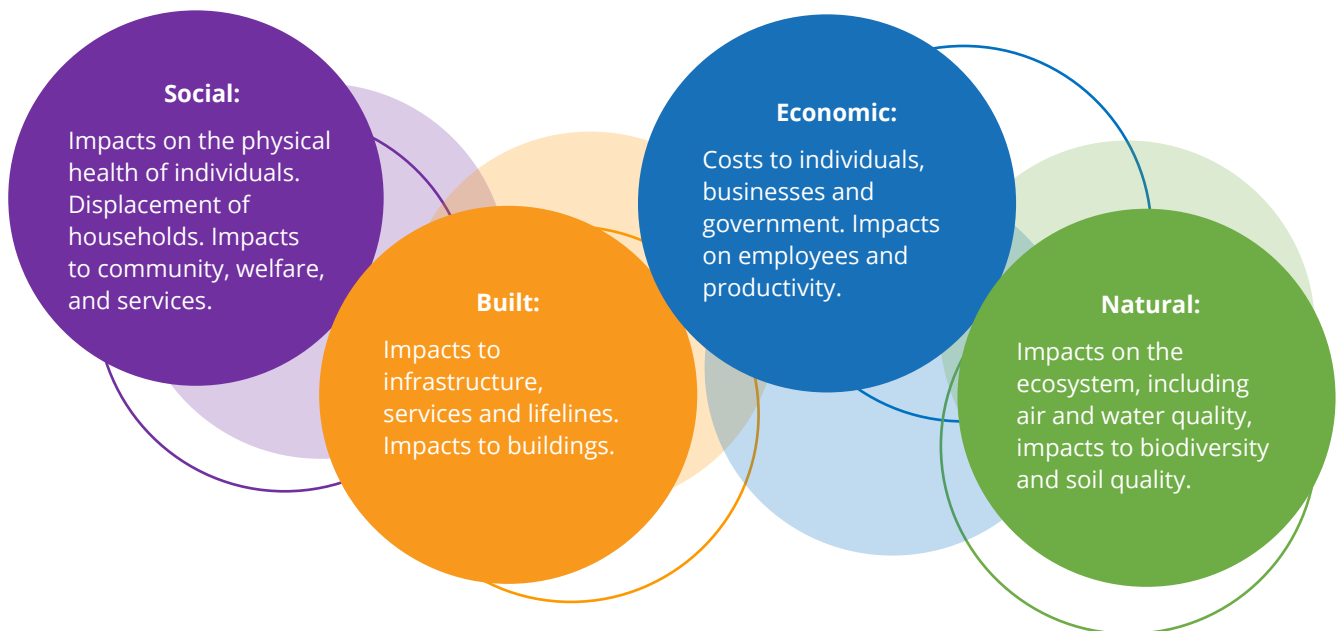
Social:
Impacts on the physical health of individuals. Displacement of households. Impacts to community, welfare, and services.

Built:
Impacts to infrastructure, services and lifelines. Impacts to buildings.

Economic:
Costs to individuals, businesses and government. Impacts on employees and productivity.

Natural:
Impacts on the ecosystem, including air and water quality, impacts to biodiversity and soil quality.